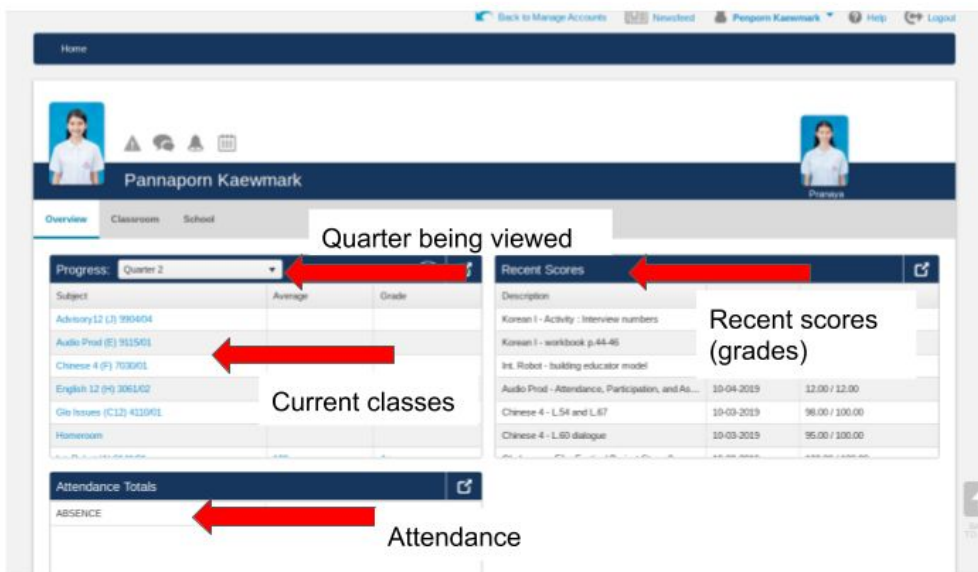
Back to Manage Accounts | Newsfeed | Penporn Kaewmark | Help | Logout

Home

Pannaporn Kaewmark

Pranaya

Overview | Classroom | School

Quarter being viewed

Progress: Quarter 2

| Subject | Average | Grade |
|---|---|---|
| Advisory12 (J) 9904/04 | | |
| Audio Prod (E) 9115/01 | | |
| Chinese 4 (F) 7030/01 | | |
| English 12 (H) 3061/02 | | |
| Glo Issues (C12) 4110/01 | | |
| Homeroom | | |

Current classes

Recent Scores

Recent scores (grades)

| Description | | |
|---|---|---|
| Korean I - Activity : Interview numbers | | |
| Korean I - workbook p.44-46 | | |
| Int. Robot - building educator model | | |
| Audio Prod - Attendance, Participation, and As... | 10-04-2019 | 12.00 / 12.00 |
| Chinese 4 - L.54 and L.67 | 10-03-2019 | 98.00 / 100.00 |
| Chinese 4 - L.60 dialogue | 10-03-2019 | 95.00 / 100.00 |

Attendance Totals

ABSENCE

Attendance